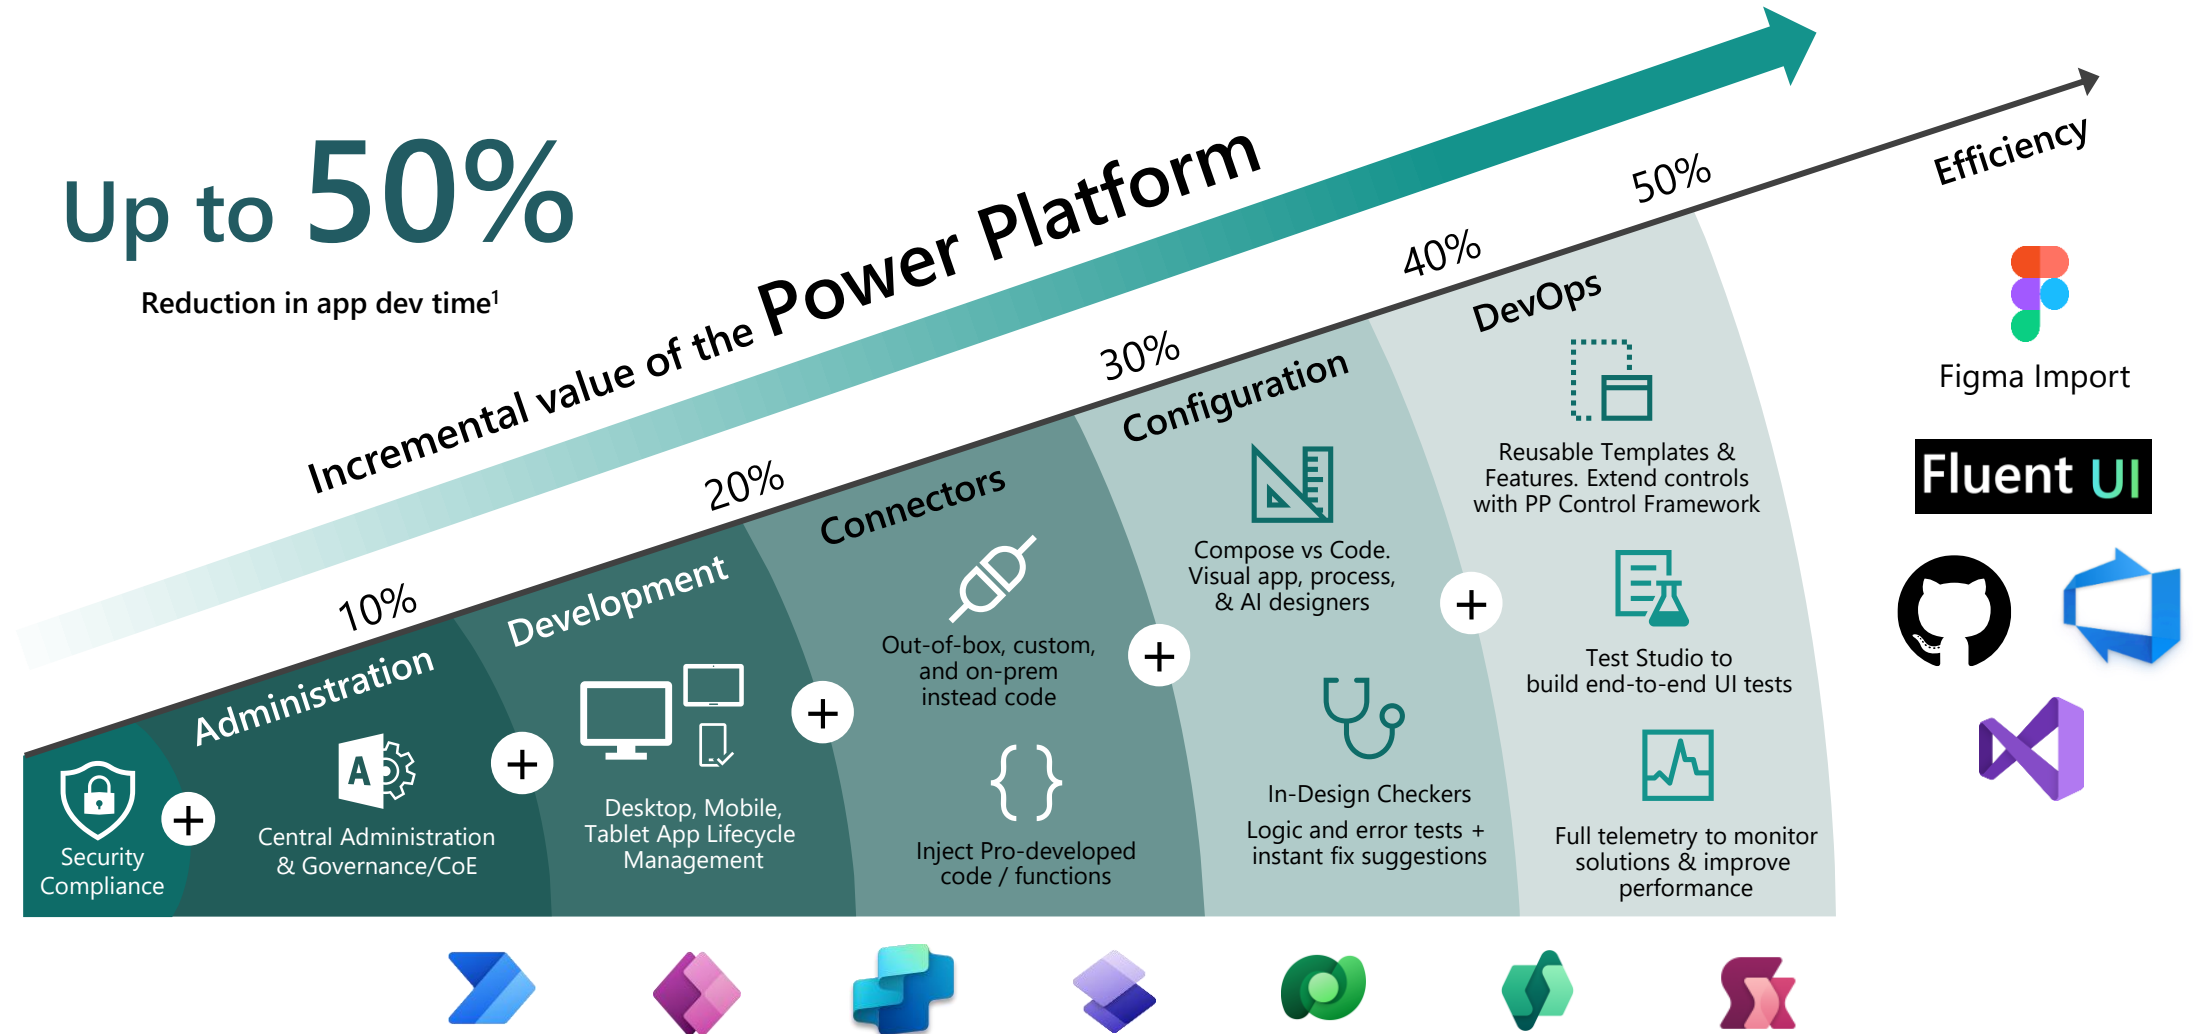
Up to 50%

Reduction in app dev time¹

Incremental value of the Power Platform

Efficiency

10%

20%

30%

40%

50%

Security Compliance

Administration

Central Administration & Governance/CoE

Development

Desktop, Mobile, Tablet App Lifecycle Management

Connectors

Out-of-box, custom, and on-prem instead code

Inject Pro-developed code / functions

Configuration

Compose vs Code. Visual app, process, & AI designers

In-Design Checkers
Logic and error tests + instant fix suggestions

DevOps

Reusable Templates & Features. Extend controls with PP Control Framework

Test Studio to build end-to-end UI tests

Full telemetry to monitor solutions & improve performance

Figma Import

Fluent UI